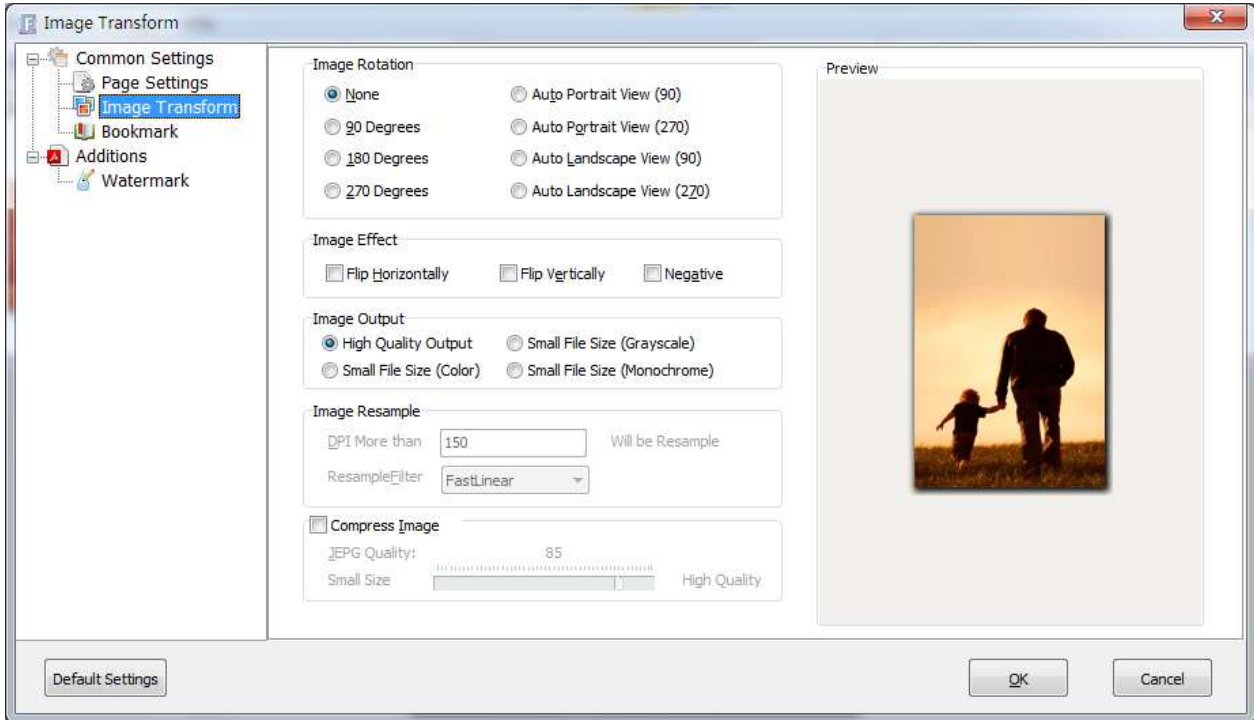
Image Transform

Common Settings
Page Settings
Image Transform
Bookmark
Additions
Watermark

Image Rotation
None
Auto Portrait View (90)
90 Degrees
Auto Portrait View (270)
180 Degrees
Auto Landscape View (90)
270 Degrees
Auto Landscape View (270)

Image Effect
Flip Horizontally
Flip Vertically
Negative

Image Output
High Quality Output
Small File Size (Grayscale)
Small File Size (Color)
Small File Size (Monochrome)

Image Resample
DPI More than
150
Will be Resample
ResampleFilter
FastLinear

Compress Image
JEPG Quality:
85
Small Size
High Quality

Preview

Default Settings
OK
Cancel